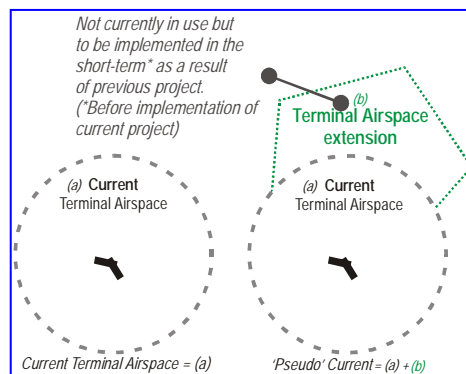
Not currently in use but to be implemented in the short-term* as a result of previous project. (*Before implementation of current project)

(b) Terminal Airspace extension

(a) Current Terminal Airspace

(a) Current Terminal Airspace

Current Terminal Airspace = (a)

'Pseudo' Current = (a) + (b)